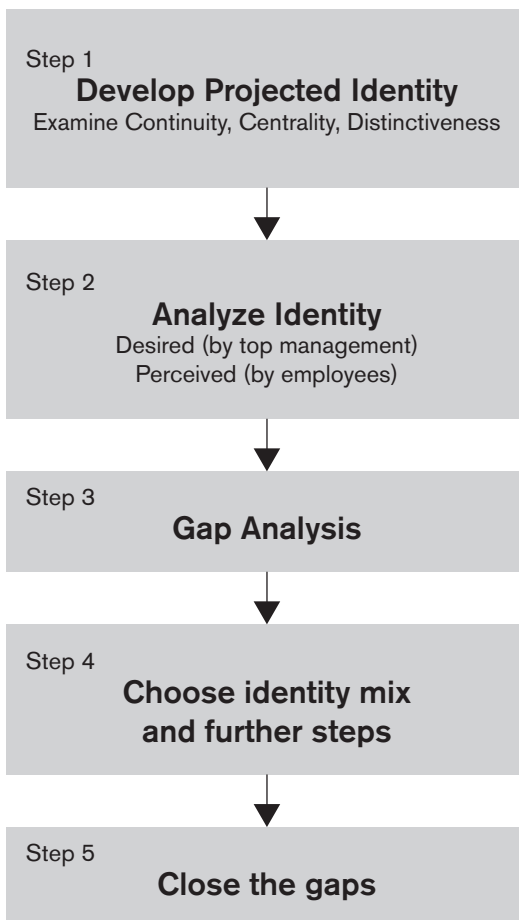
Step 1
Develop Projected Identity
Examine Continuity, Centrality, Distinctiveness

Step 2
Analyze Identity
Desired (by top management)
Perceived (by employees)

Step 3
Gap Analysis

Step 4
Choose identity mix and further steps

Step 5
Close the gaps